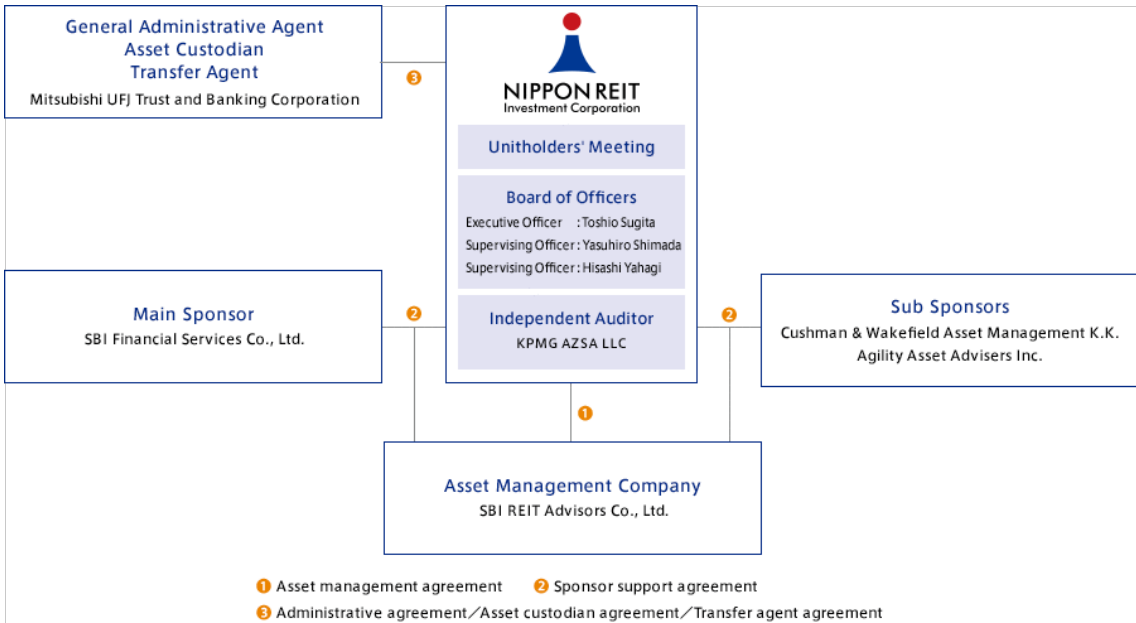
General Administrative Agent
Asset Custodian
Transfer Agent
Mitsubishi UFJ Trust and Banking Corporation

3

NIPPON REIT
Investment Corporation

Unitholders' Meeting

Board of Officers
Executive Officer : Toshio Sugita
Supervising Officer : Yasuhiro Shimada
Supervising Officer : Hisashi Yahagi

Independent Auditor
KPMG AZSA LLC

Main Sponsor
SBI Financial Services Co., Ltd.

2

2

Sub Sponsors
Cushman & Wakefield Asset Management K.K.
Agility Asset Advisers Inc.

1

Asset Management Company
SBI REIT Advisors Co., Ltd.

1 Asset management agreement 2 Sponsor support agreement
3 Administrative agreement／Asset custodian agreement／Transfer agent agreement